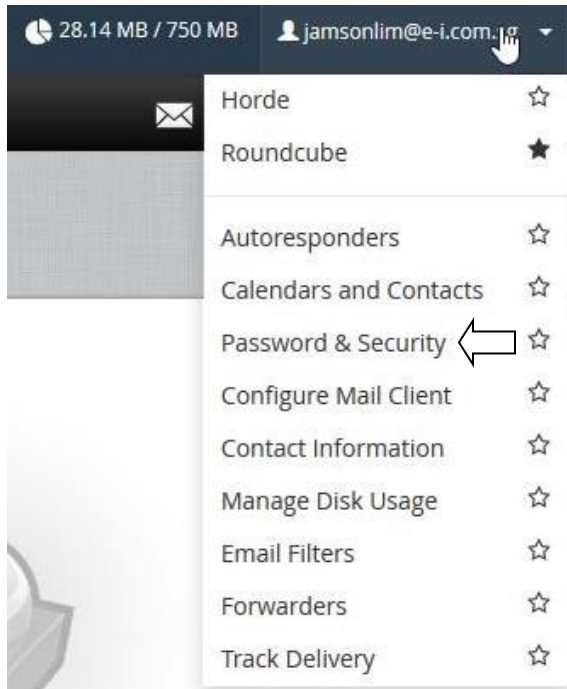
28.14 MB / 750 MB
jamsonlim@e-i.com.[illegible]

Horde
Roundcube

Autoresponders
Calendars and Contacts
Password & Security
Configure Mail Client
Contact Information
Manage Disk Usage
Email Filters
Forwarders
Track Delivery